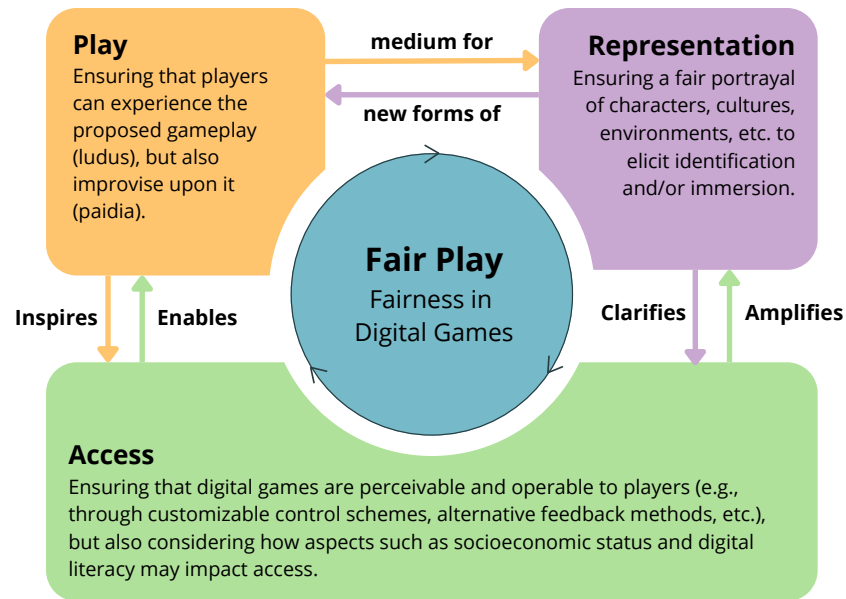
Play
Ensuring that players can experience the proposed gameplay (ludus), but also improvise upon it (paidia).

medium for

new forms of

Representation
Ensuring a fair portrayal of characters, cultures, environments, etc. to elicit identification and/or immersion.

Fair Play
Fairness in Digital Games

Inspires

Enables

Clarifies

Amplifies

Access
Ensuring that digital games are perceivable and operable to players (e.g., through customizable control schemes, alternative feedback methods, etc.), but also considering how aspects such as socioeconomic status and digital literacy may impact access.